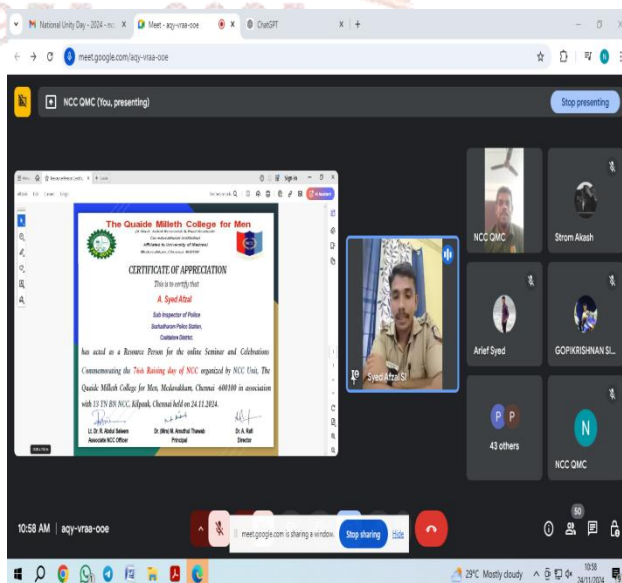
National Unity Day - 2024 - mc ×
Meet - aqy-vraa-ooe ×
ChatGPT ×
+

meet.google.com/aqy-vraa-ooe

NCC QMC (You, presenting)

Stop presenting

The Quaide Milleth College for Men

Affiliated to University of Madras

CERTIFICATE OF APPRECIATION

This is to certify that

A. Syed Afzal

Sub Inspector of Police

Sethiathope Police Station,

Cuddalore District.

has acted as a Resource Person for the online Seminar and Celebrations Commemorating the 76th Raising day of NCC organized by NCC Unit, The Quaide Milleth College for Men, Medavakkam, Chennai 600100 in association with 11 TN BN NCC, Kilpauk, Chennai held on 24.11.2024.

Lt. Dr. R. Abdul Saleem
Associate NCC Officer

Dr. (Mrs) M. Amothul Thawab
Principal

Dr. A. Rafi
Director

Syed Afzal SI

NCC QMC

Strom Akash

Arief Syed

GOPIKRISHNAN SI...

P P

43 others

N

NCC QMC

10:58 AM | aqy-vraa-ooe

meet.google.com is sharing a window.

Stop sharing

Hide

50

29°C Mostly cloudy

10:58
24/11/2024